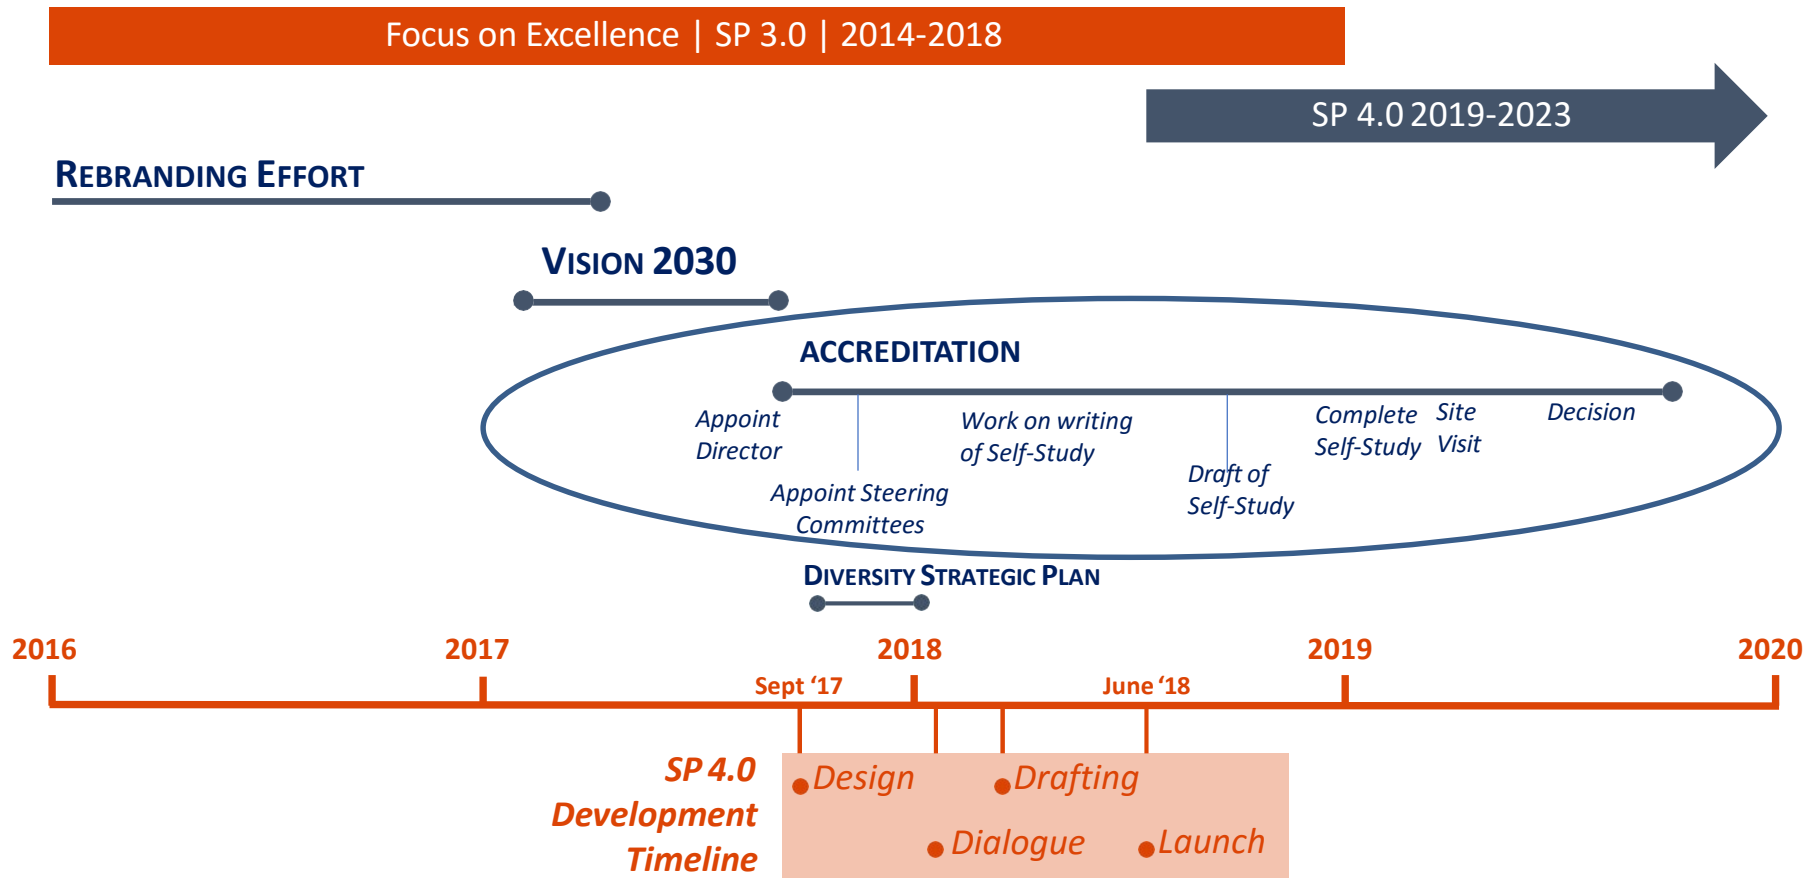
Focus on Excellence | SP 3.0 | 2014-2018

SP 4.0 2019-2023

REBRANDING EFFORT

VISION 2030

ACCREDITATION

Appoint Director

Appoint Steering Committees

Work on writing of Self-Study

Draft of Self-Study

Complete Self-Study

Site Visit

Decision

DIVERSITY STRATEGIC PLAN

2016

2017

Sept '17

2018

June '18

2019

2020

SP 4.0 Development Timeline

Design

Drafting

Dialogue

Launch